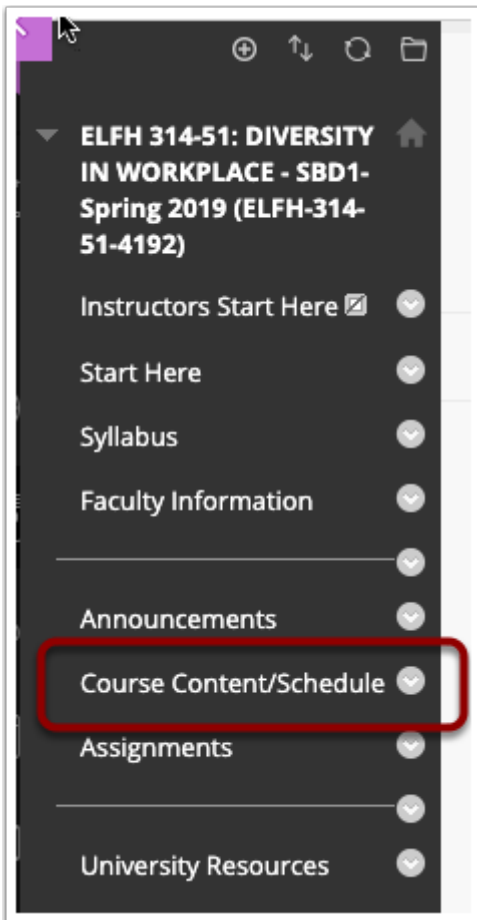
ELFH 314-51: DIVERSITY IN WORKPLACE - SBD1-Spring 2019 (ELFH-314-51-4192)

Instructors Start Here

Start Here

Syllabus

Faculty Information

Announcements

Course Content/Schedule

Assignments

University Resources